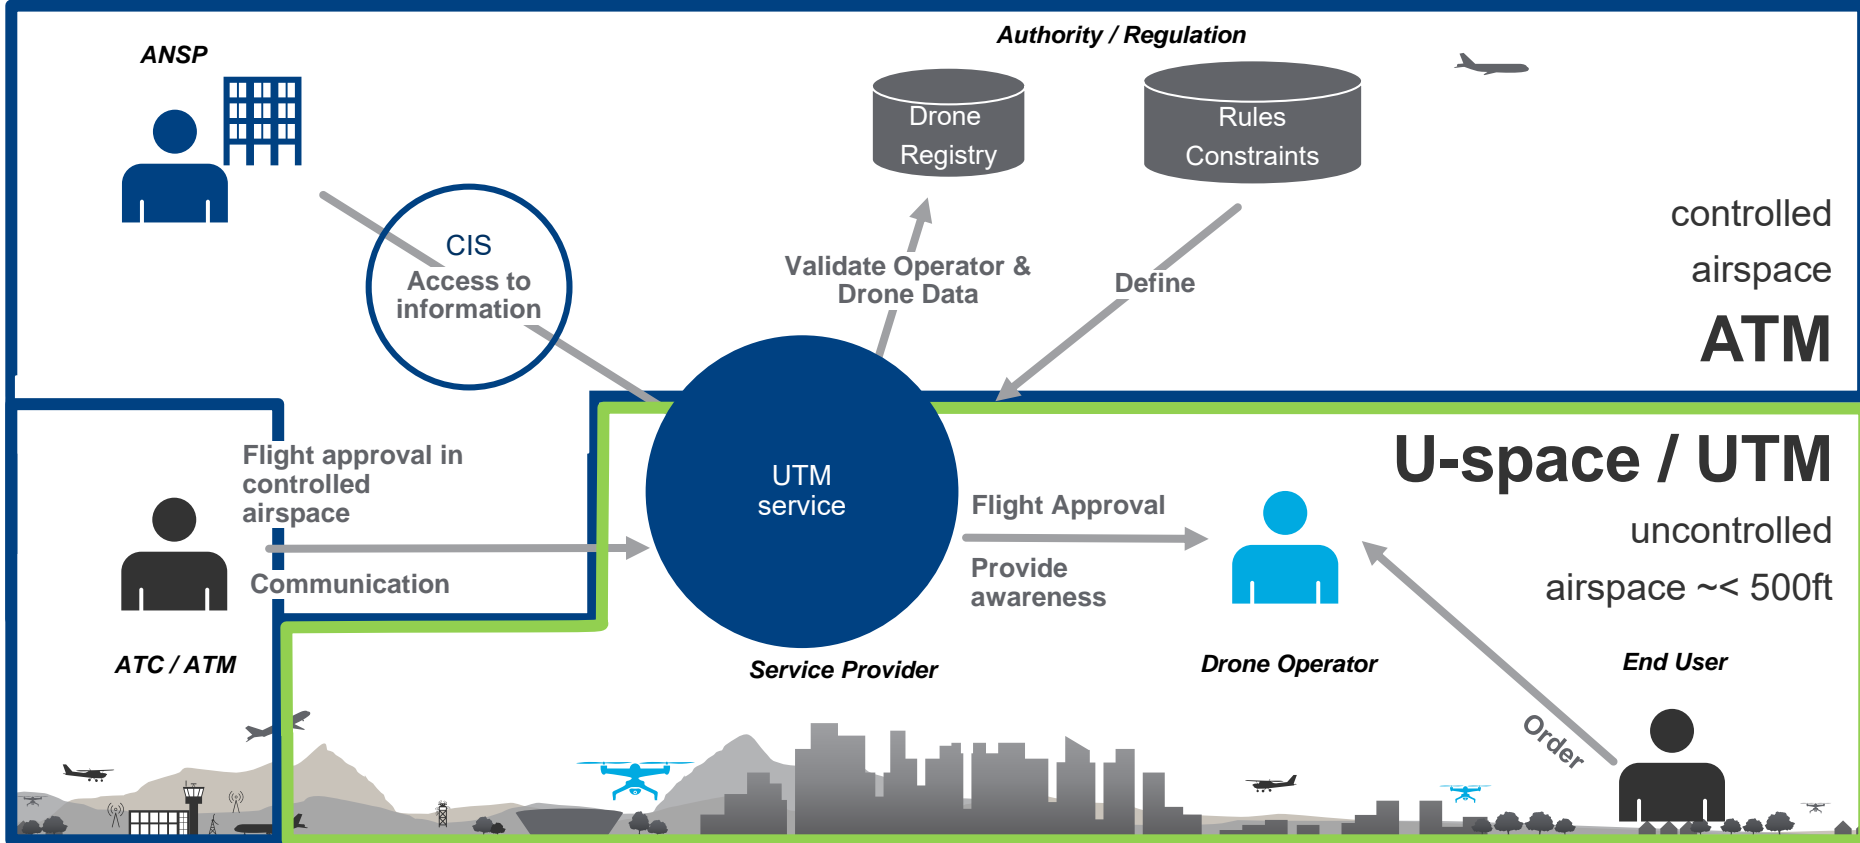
ANSP

Authority / Regulation

Drone Registry

Rules Constraints

CIS
Access to information

Validate Operator & Drone Data

Define

controlled airspace

ATM

U-space / UTM

Flight approval in controlled airspace

Communication

UTM service

Flight Approval

Provide awareness

uncontrolled airspace ~< 500ft

ATC / ATM

Service Provider

Drone Operator

End User

Order